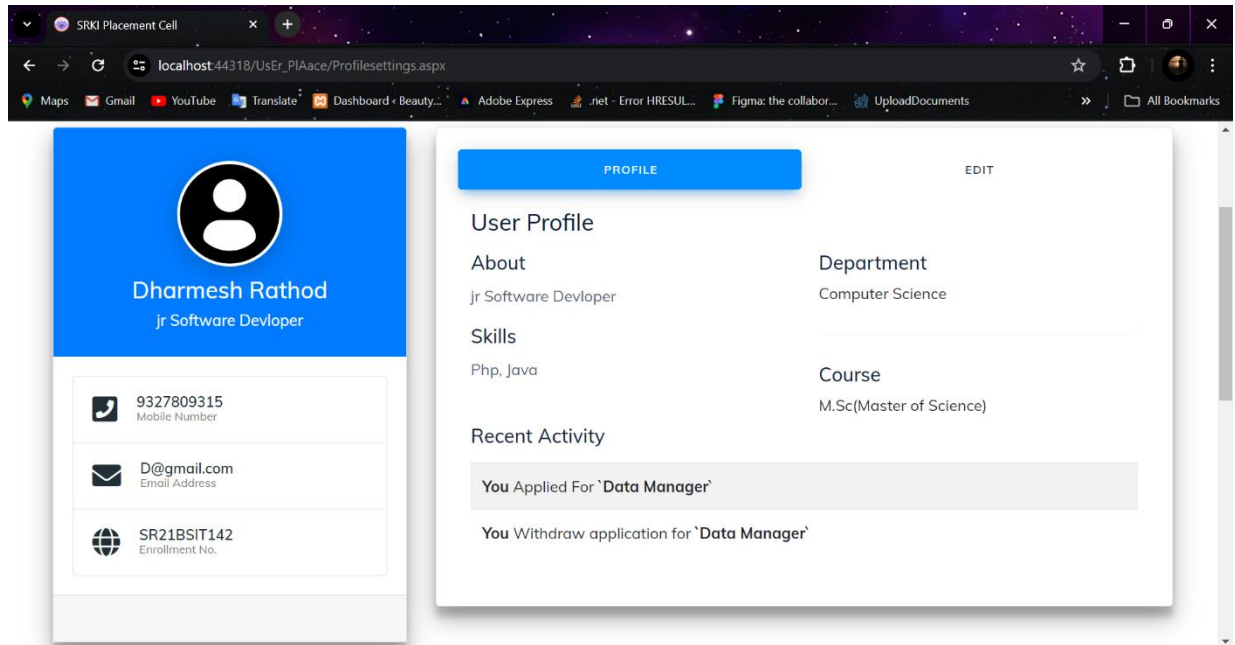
SRKI Placement Cell

localhost:44318/UsEr_PlAace/Profilesettings.aspx

Maps Gmail YouTube Translate Dashboard ‹ Beauty... Adobe Express .net - Error HRESUL... Figma: the collabor... UploadDocuments » All Bookmarks

Dharmesh Rathod
jr Software Devloper

9327809315
Mobile Number

D@gmail.com
Email Address

SR21BSIT142
Enrollment No.

PROFILE

EDIT

User Profile

About
jr Software Devloper

Department
Computer Science

Skills
Php, Java

Course
M.Sc(Master of Science)

Recent Activity

You Applied For `Data Manager`

You Withdraw application for `Data Manager`